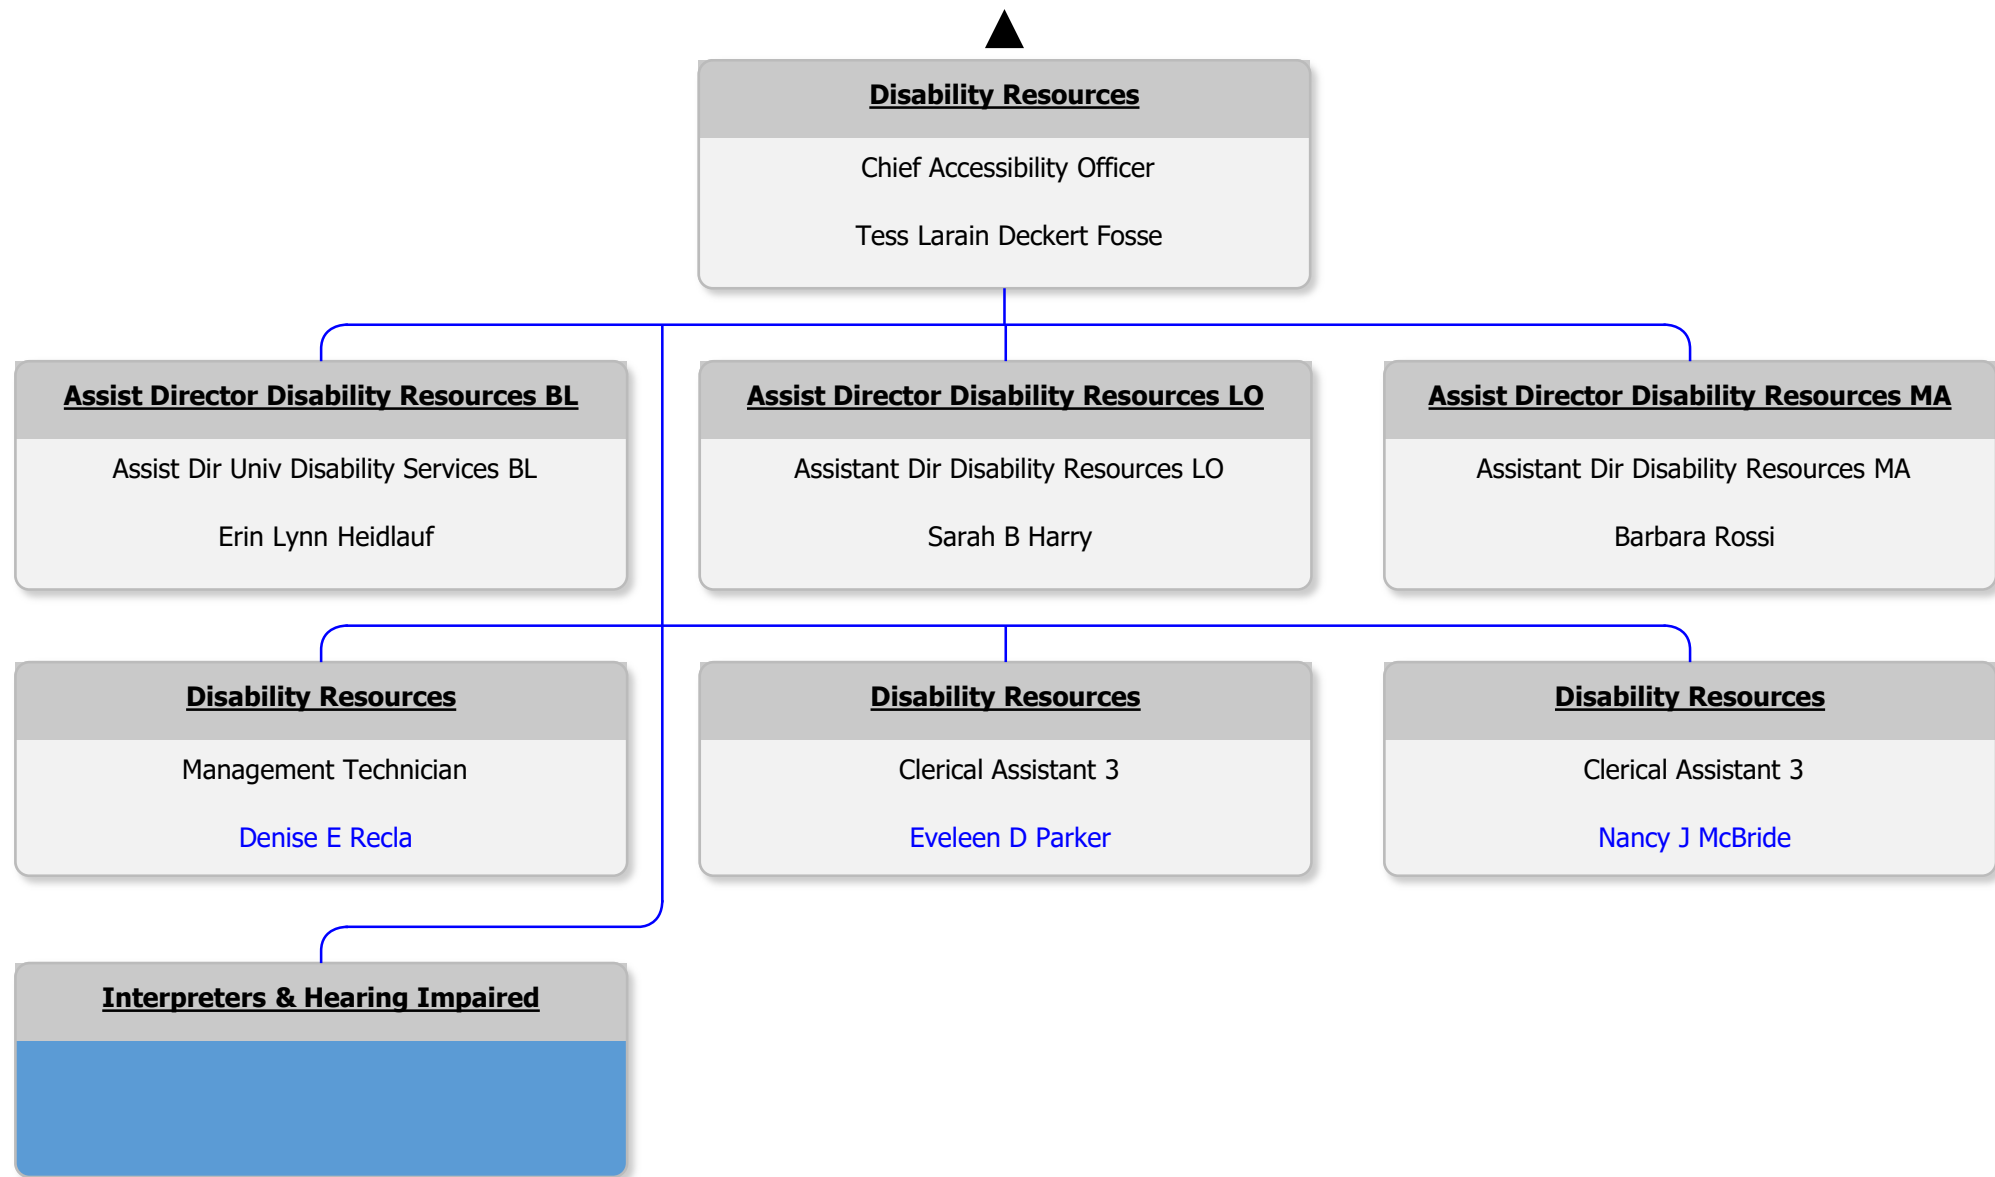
Disability Resources
Chief Accessibility Officer
Tess Larain Deckert Fosse

Assist Director Disability Resources BL
Assist Dir Univ Disability Services BL
Erin Lynn Heidlauf

Assist Director Disability Resources LO
Assistant Dir Disability Resources LO
Sarah B Harry

Assist Director Disability Resources MA
Assistant Dir Disability Resources MA
Barbara Rossi

Disability Resources
Management Technician
Denise E Recla

Disability Resources
Clerical Assistant 3
Eveleen D Parker

Disability Resources
Clerical Assistant 3
Nancy J McBride

Interpreters & Hearing Impaired